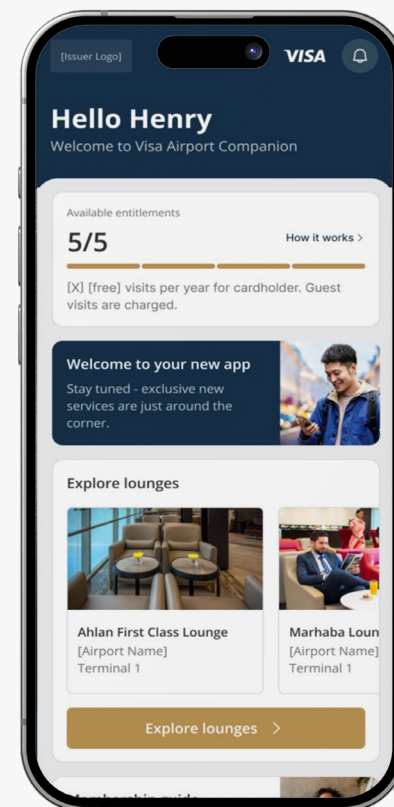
[Issuer Logo]

VISA

Hello Henry

Welcome to Visa Airport Companion

Available entitlements

5/5

How it works >

[X] [free] visits per year for cardholder. Guest visits are charged.

Welcome to your new app

Stay tuned - exclusive new services are just around the corner.

Explore lounges

Ahlan First Class Lounge
[Airport Name]
Terminal 1

Marhaba Loun
[Airport Name]
Terminal 1

Explore lounges >

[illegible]